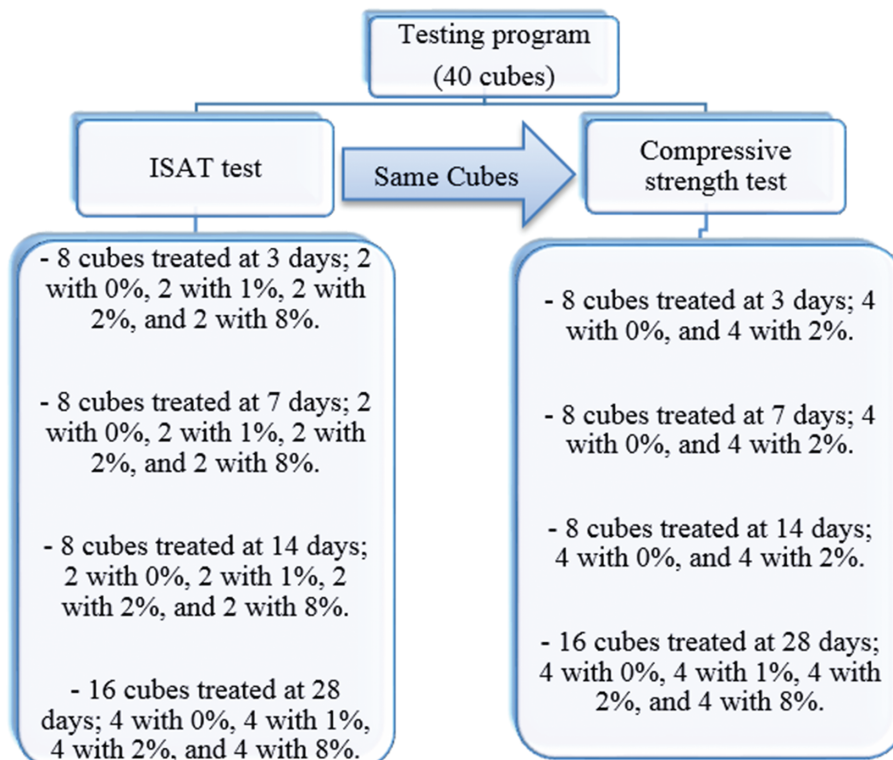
Testing program
(40 cubes)

ISAT test

Same Cubes

Compressive strength test

- 8 cubes treated at 3 days; 2 with 0%, 2 with 1%, 2 with 2%, and 2 with 8%.

- 8 cubes treated at 7 days; 2 with 0%, 2 with 1%, 2 with 2%, and 2 with 8%.

- 8 cubes treated at 14 days; 2 with 0%, 2 with 1%, 2 with 2%, and 2 with 8%.

- 16 cubes treated at 28 days; 4 with 0%, 4 with 1%, 4 with 2%, and 4 with 8%.

- 8 cubes treated at 3 days; 4 with 0%, and 4 with 2%.

- 8 cubes treated at 7 days; 4 with 0%, and 4 with 2%.

- 8 cubes treated at 14 days; 4 with 0%, and 4 with 2%.

- 16 cubes treated at 28 days; 4 with 0%, 4 with 1%, 4 with 2%, and 4 with 8%.